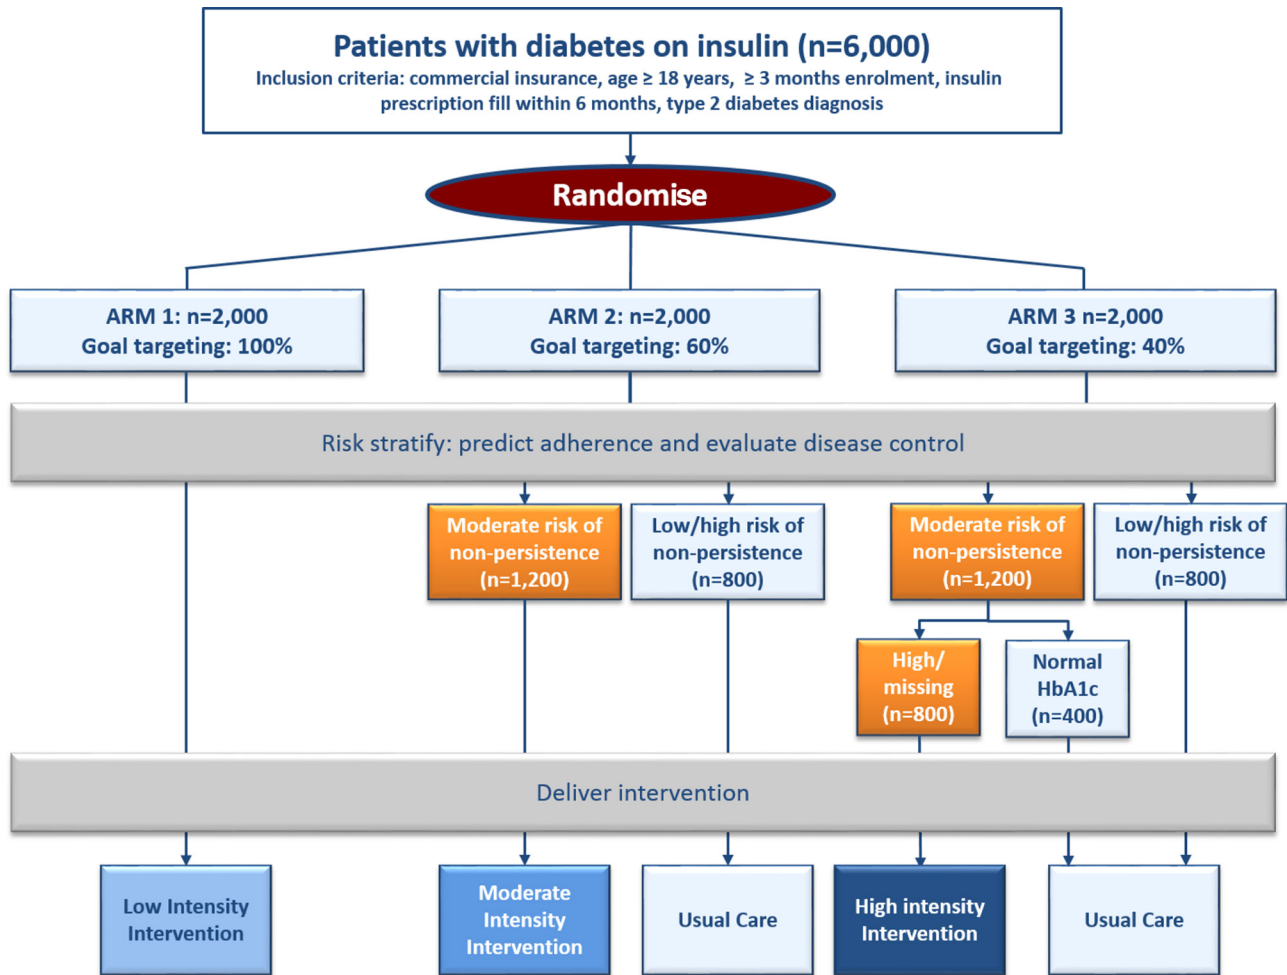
Patients with diabetes on insulin (n=6,000)
Inclusion criteria: commercial insurance, age ≥ 18 years, ≥ 3 months enrolment, insulin prescription fill within 6 months, type 2 diabetes diagnosis

Randomise

ARM 1: n=2,000
Goal targeting: 100%

ARM 2: n=2,000
Goal targeting: 60%

ARM 3 n=2,000
Goal targeting: 40%

Risk stratify: predict adherence and evaluate disease control

Moderate risk of non-persistence (n=1,200)

Low/high risk of non-persistence (n=800)

Moderate risk of non-persistence (n=1,200)

Low/high risk of non-persistence (n=800)

High/ missing (n=800)

Normal HbA1c (n=400)

Deliver intervention

Low Intensity Intervention

Moderate Intensity Intervention

Usual Care

High intensity Intervention

Usual Care